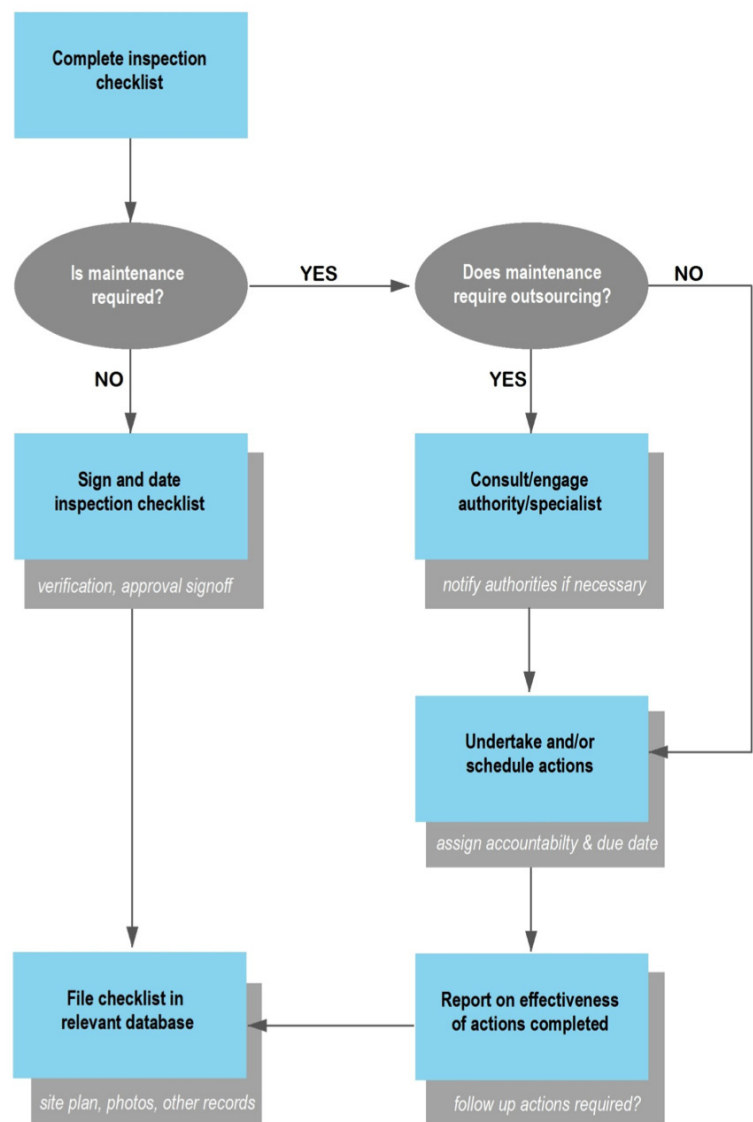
Complete inspection checklist

Is maintenance required?

YES

Does maintenance require outsourcing?

NO

NO

YES

Sign and date inspection checklist

verification, approval signoff

Consult/engage authority/specialist

notify authorities if necessary

Undertake and/or schedule actions

assign accountabilty & due date

File checklist in relevant database

site plan, photos, other records

Report on effectiveness of actions completed

follow up actions required?